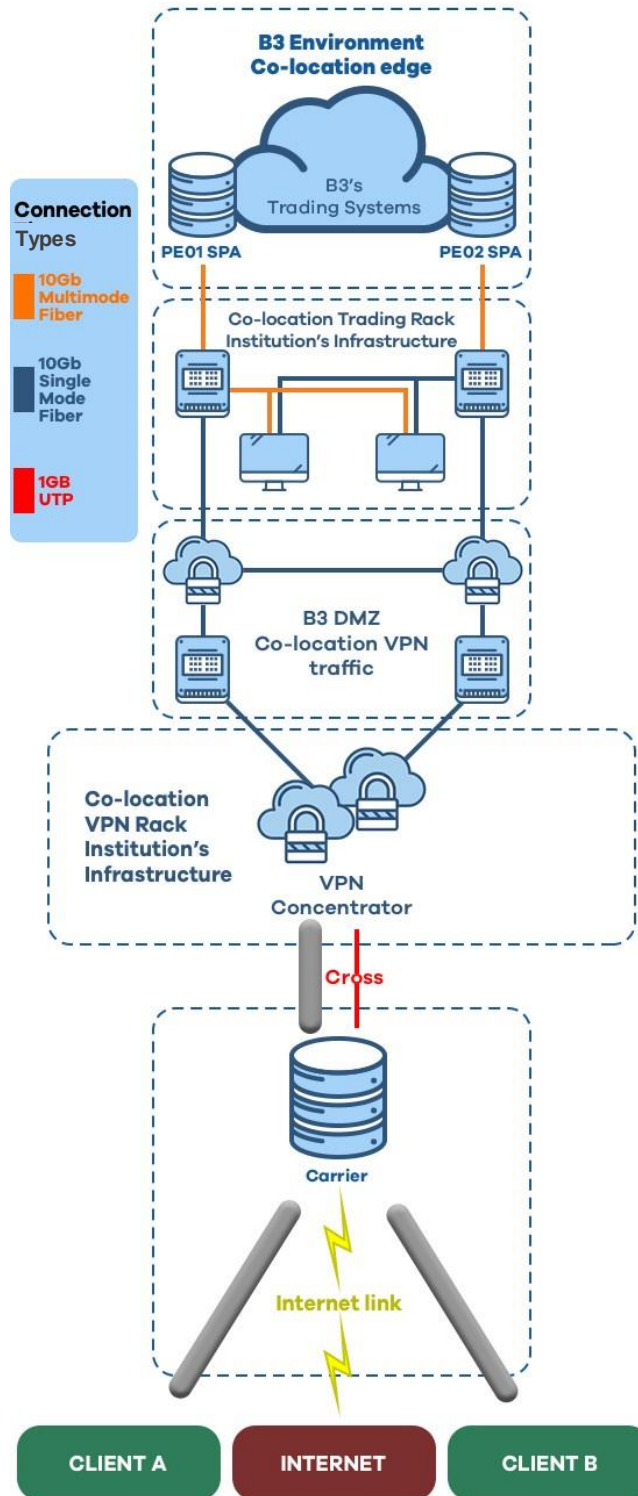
B3 Environment
Co-location edge

Connection Types

10Gb Multimode Fiber

10Gb Single Mode Fiber

1GB UTP

B3's Trading Systems

PE01 SPA

PE02 SPA

Co-location Trading Rack Institution's Infrastructure

B3 DMZ Co-location VPN traffic

Co-location VPN Rack Institution's Infrastructure

VPN Concentrator

Cross

Carrier

Internet link

CLIENT A

INTERNET

CLIENT B